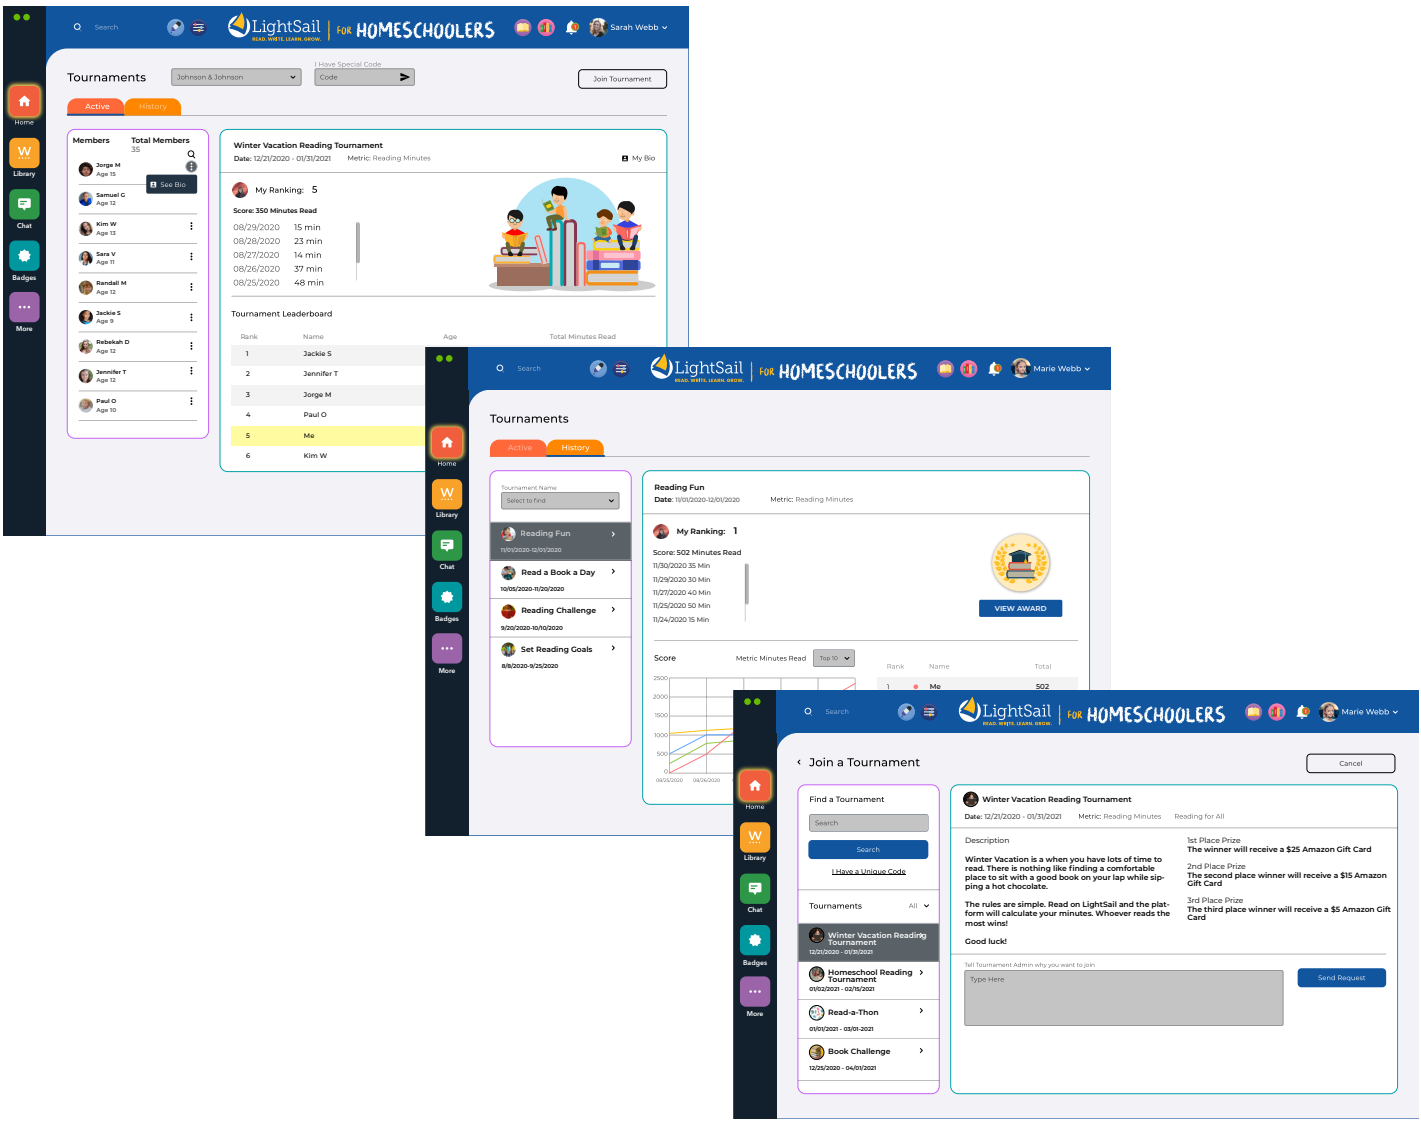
Search LightSail READ. WRITE. LEARN. GROW. FOR HOMESCHOOLERS Sarah Webb

Home
Library
Chat
Badges
More

Tournaments Johnson & Johnson I Have Special Code Code Join Tournament

Active History

Members Total Members 35
Jorge M Age 15
See Bio
Samuel G Age 12
Kim W Age 13
Sara V Age 11
Randall M Age 12
Jackie S Age 9
Rebekah D Age 12
Jennifer T Age 12
Paul O Age 10

Winter Vacation Reading Tournament
Date: 12/21/2020 - 01/31/2021 Metric: Reading Minutes My Bio

My Ranking: 5
Score: 350 Minutes Read
08/29/2020 15 min
08/28/2020 23 min
08/27/2020 14 min
08/26/2020 37 min
08/25/2020 48 min

Tournament Leaderboard

| Rank | Name | Age | Total Minutes Read |
|---|---|---|---|
| 1 | Jackie S | | |
| 2 | Jennifer T | | |
| 3 | Jorge M | | |
| 4 | Paul O | | |
| 5 | Me | | |
| 6 | Kim W | | |

Search LightSail READ. WRITE. LEARN. GROW. FOR HOMESCHOOLERS Marie Webb

Home
Library
Chat
Badges
More

Tournaments

Active History

Tournament Name
Select to find
Reading Fun 11/01/2020-12/01/2020
Read a Book a Day 10/05/2020-11/20/2020
Reading Challenge 9/20/2020-10/10/2020
Set Reading Goals 8/8/2020-9/25/2020

Reading Fun
Date: 11/01/2020-12/01/2020 Metric: Reading Minutes

My Ranking: 1
Score: 502 Minutes Read
11/30/2020 35 Min
11/29/2020 30 Min
11/27/2020 40 Min
11/25/2020 50 Min
11/24/2020 15 Min

VIEW AWARD

Score Metric Minutes Read Top 10
2500
2000
1500
1000
500
0
10/25/2020 10/26/2020

Rank Name Total
1 Me 502

Search LightSail READ. WRITE. LEARN. GROW. FOR HOMESCHOOLERS Marie Webb

Home
Library
Chat
Badges
More

‹ Join a Tournament Cancel

Find a Tournament
Search
Search
I Have a Unique Code

Tournaments All
Winter Vacation Reading Tournament 12/21/2020 - 01/31/2021
Homeschool Reading Tournament 01/02/2021 - 02/15/2021
Read-a-Thon 01/01/2021 - 03/01-2021
Book Challenge 12/25/2020 - 04/01/2021

Winter Vacation Reading Tournament
Date: 12/21/2020 - 01/31/2021 Metric: Reading Minutes Reading for All

Description
Winter Vacation is a when you have lots of time to read. There is nothing like finding a comfortable place to sit with a good book on your lap while sipping a hot chocolate.

The rules are simple. Read on LightSail and the platform will calculate your minutes. Whoever reads the most wins!

Good luck!

1st Place Prize
The winner will receive a $25 Amazon Gift Card
2nd Place Prize
The second place winner will receive a $15 Amazon Gift Card
3rd Place Prize
The third place winner will receive a $5 Amazon Gift Card

Tell Tournament Admin why you want to join
Type Here
Send Request